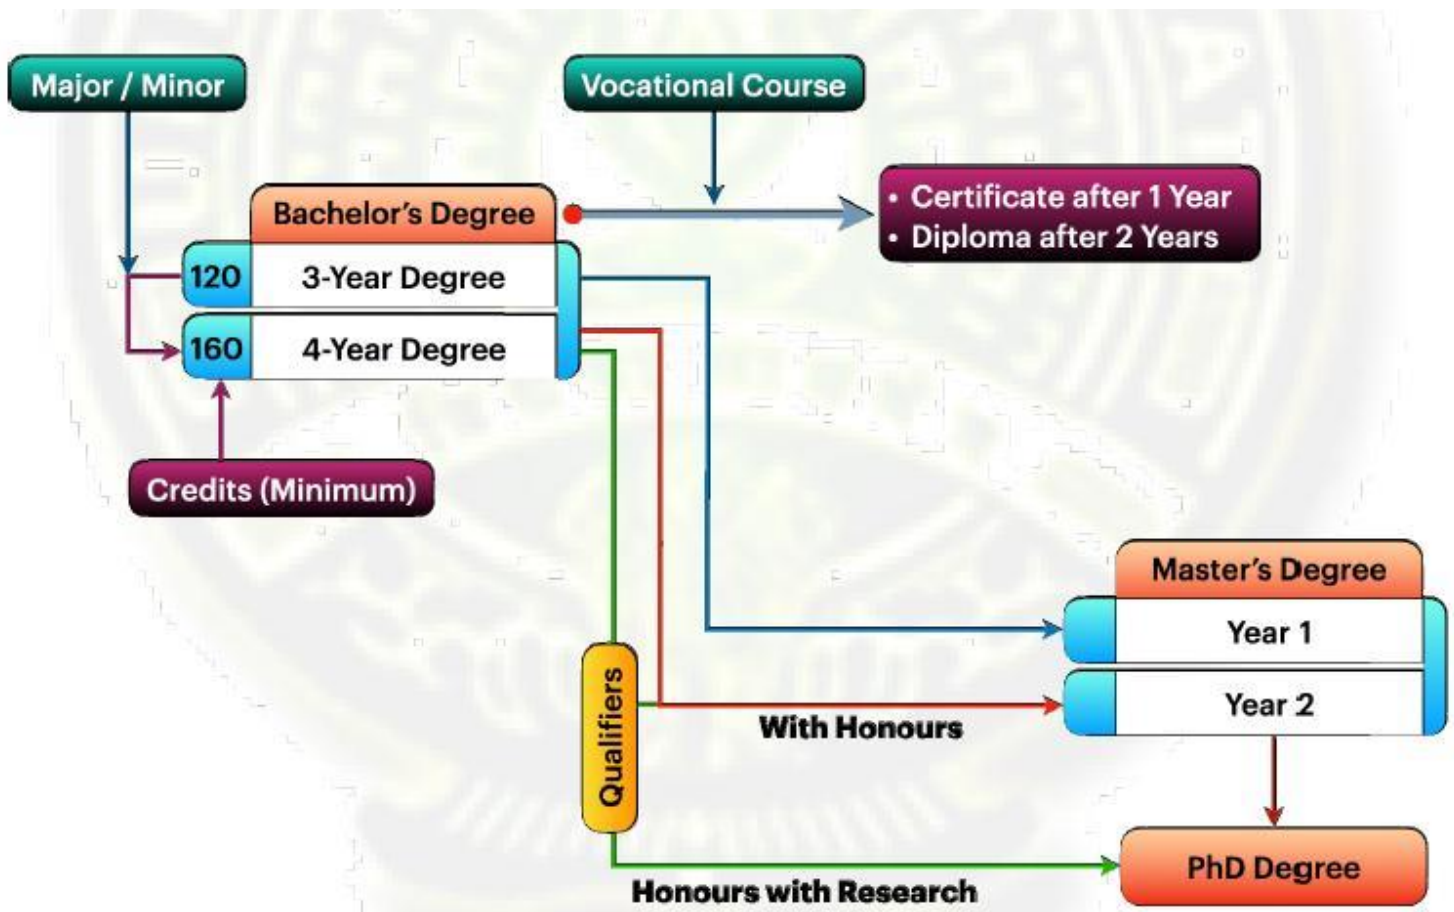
Major / Minor

Vocational Course

Bachelor's Degree

• Certificate after 1 Year
• Diploma after 2 Years

120 3-Year Degree

160 4-Year Degree

Credits (Minimum)

Master's Degree

Year 1

Year 2

Qualifiers

With Honours

PhD Degree

Honours with Research